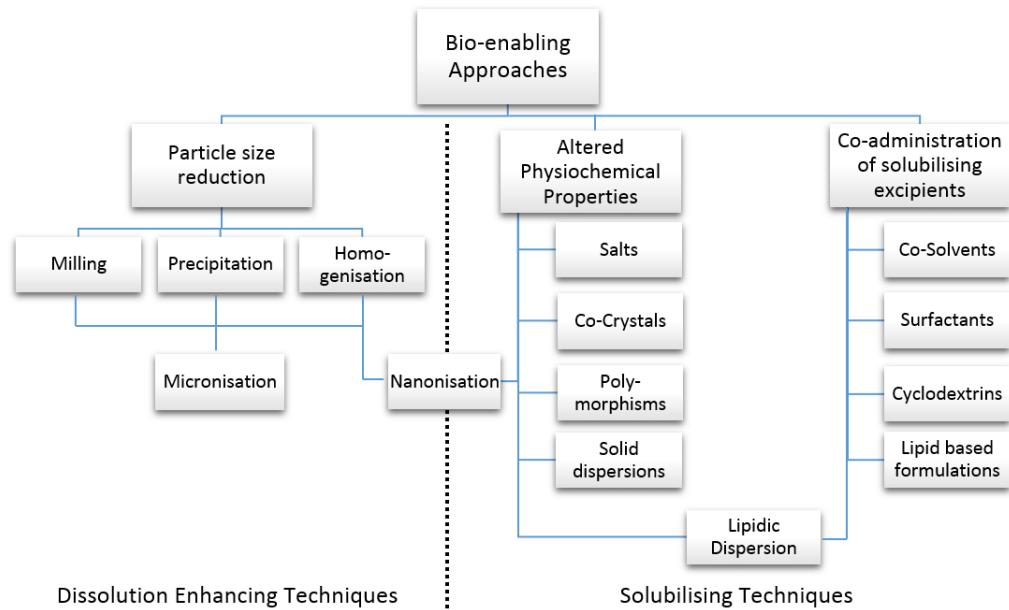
Bio-enabling Approaches

Particle size reduction

Milling

Precipitation

Homogenisation

Micronisation

Nanonisation

Altered Physiochemical Properties

Salts

Co-Crystals

Polymorphisms

Solid dispersions

Co-administration of solubilising excipients

Co-Solvents

Surfactants

Cyclodextrins

Lipid based formulations

Lipidic Dispersion

Dissolution Enhancing Techniques

Solubilising Techniques